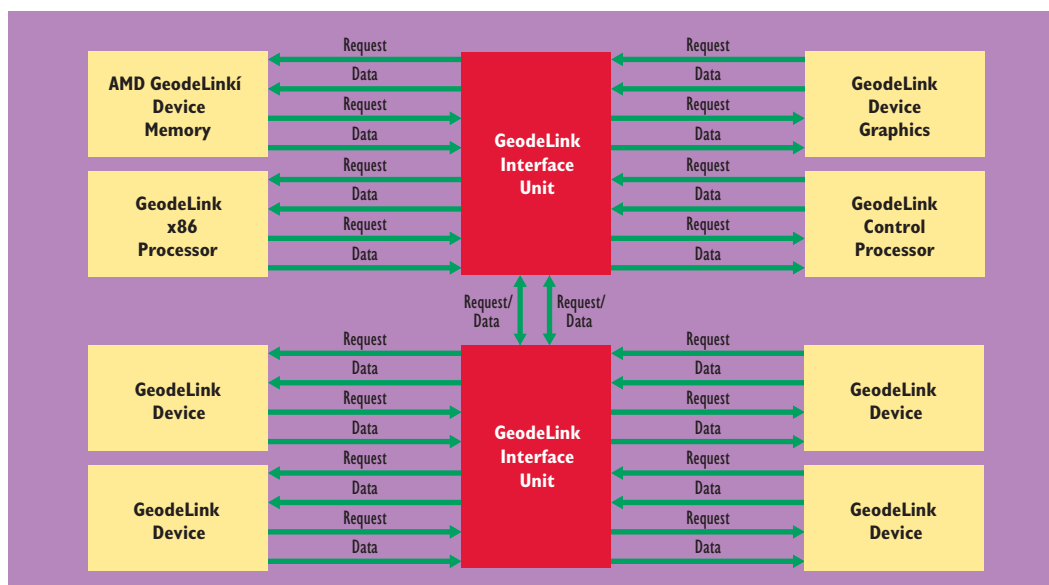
AMD GeodeLinkí Device Memory

Request
Data
Request
Data

GeodeLink Interface Unit

Request
Data
Request
Data

GeodeLink Device Graphics

GeodeLink x86 Processor

Request
Data
Request
Data

Request
Data
Request
Data

GeodeLink Control Processor

Request/ Data

Request/ Data

GeodeLink Device

Request
Data
Request
Data

GeodeLink Interface Unit

Request
Data
Request
Data

GeodeLink Device

GeodeLink Device

Request
Data
Request
Data

Request
Data
Request
Data

GeodeLink Device